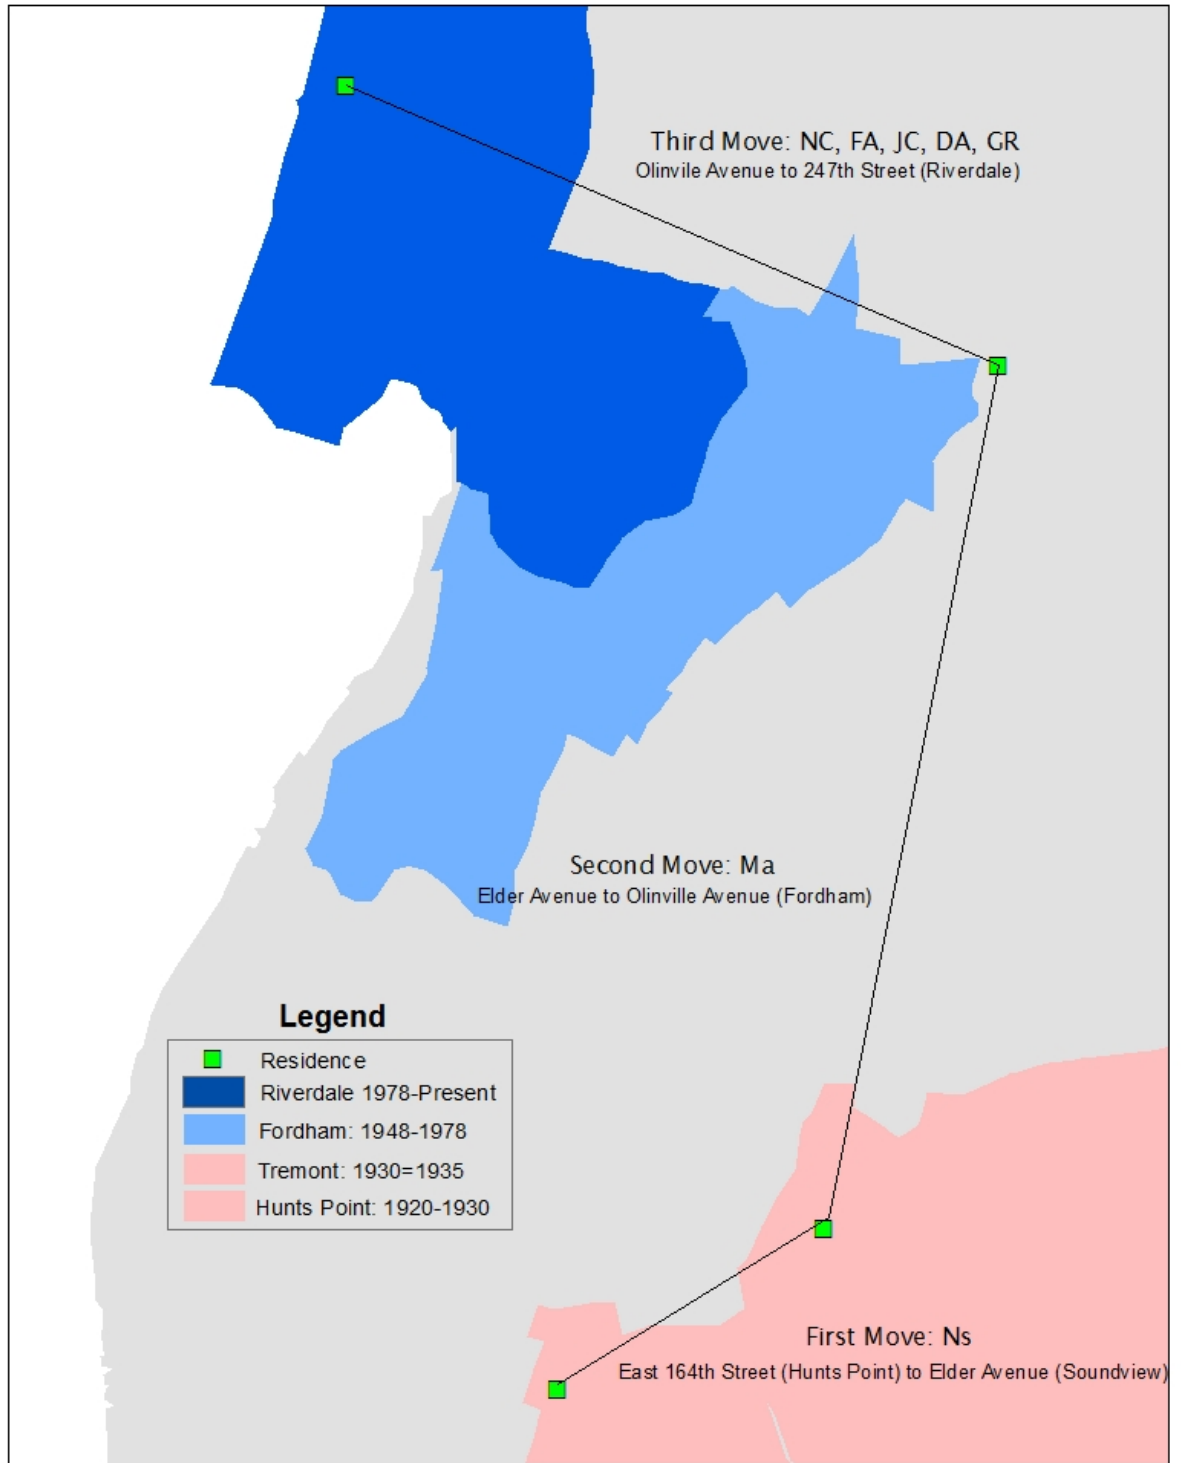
Third Move: NC, FA, JC, DA, GR
Olinvile Avenue to 247th Street (Riverdale)

Second Move: Ma
Elder Avenue to Olinville Avenue (Fordham)

Legend

Residence
Riverdale 1978-Present
Fordham: 1948-1978
Tremont: 1930=1935
Hunts Point: 1920-1930

First Move: Ns
East 164th Street (Hunts Point) to Elder Avenue (Soundview)